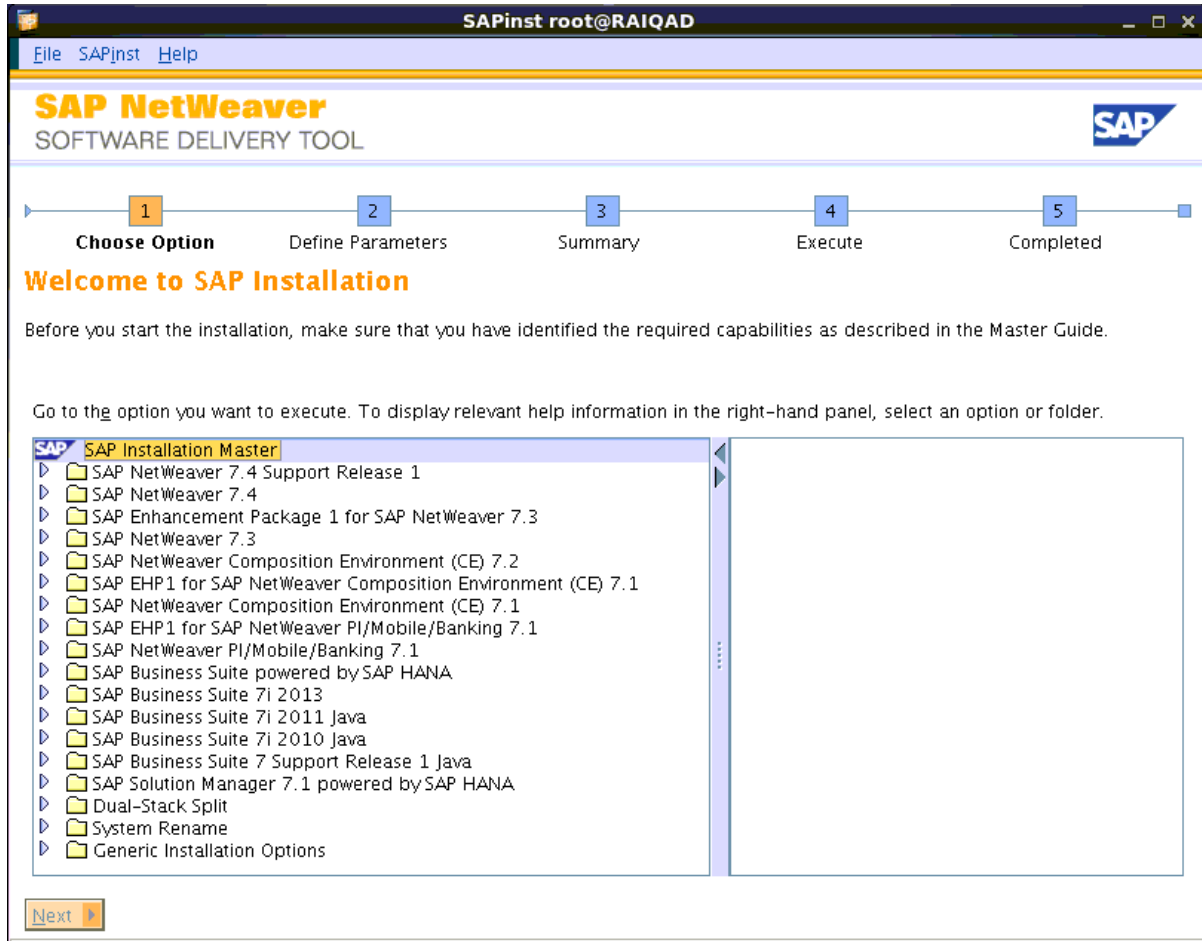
SAPinst root@RAIQAD

File SAPinst Help

SAP NetWeaver
SOFTWARE DELIVERY TOOL

SAP

1 Choose Option
2 Define Parameters
3 Summary
4 Execute
5 Completed

Welcome to SAP Installation

Before you start the installation, make sure that you have identified the required capabilities as described in the Master Guide.

Go to the option you want to execute. To display relevant help information in the right-hand panel, select an option or folder.

SAP Installation Master
SAP NetWeaver 7.4 Support Release 1
SAP NetWeaver 7.4
SAP Enhancement Package 1 for SAP NetWeaver 7.3
SAP NetWeaver 7.3
SAP NetWeaver Composition Environment (CE) 7.2
SAP EHP1 for SAP NetWeaver Composition Environment (CE) 7.1
SAP NetWeaver Composition Environment (CE) 7.1
SAP EHP1 for SAP NetWeaver PI/Mobile/Banking 7.1
SAP NetWeaver PI/Mobile/Banking 7.1
SAP Business Suite powered by SAP HANA
SAP Business Suite 7i 2013
SAP Business Suite 7i 2011 Java
SAP Business Suite 7i 2010 Java
SAP Business Suite 7 Support Release 1 Java
SAP Solution Manager 7.1 powered by SAP HANA
Dual-Stack Split
System Rename
Generic Installation Options

Next